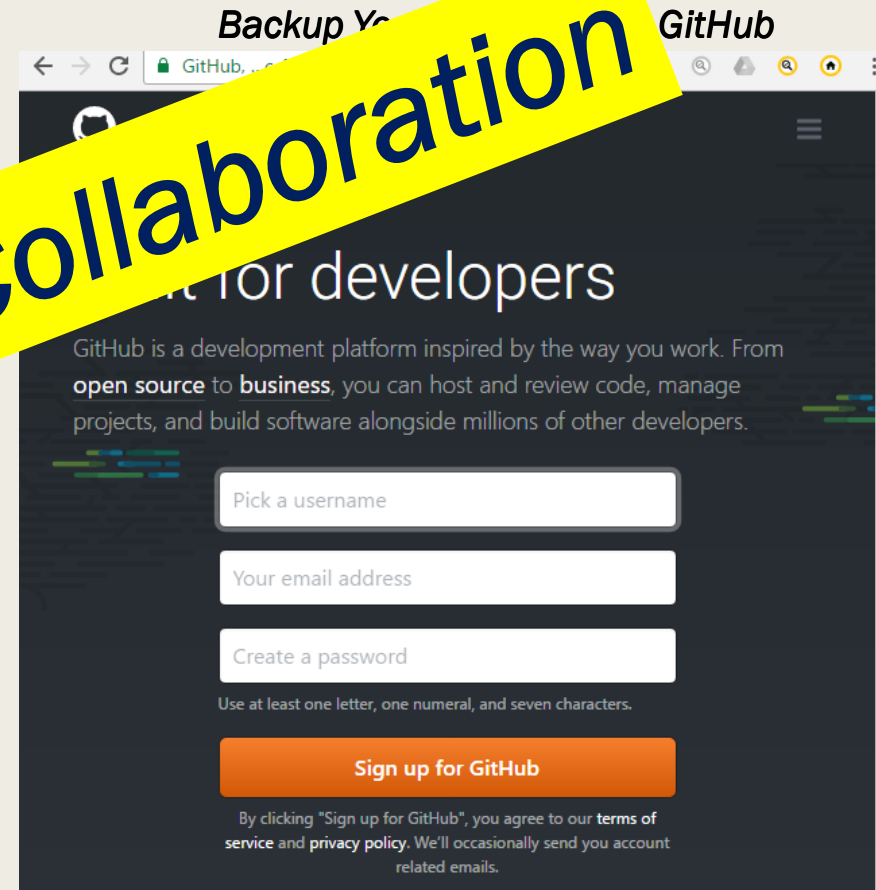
Backup Yo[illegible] GitHub

GitHub, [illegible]

Collaboration

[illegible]t for developers

GitHub is a development platform inspired by the way you work. From open source to business, you can host and review code, manage projects, and build software alongside millions of other developers.

Pick a username

Your email address

Create a password

Use at least one letter, one numeral, and seven characters.

Sign up for GitHub

By clicking "Sign up for GitHub", you agree to our terms of service and privacy policy. We'll occasionally send you account related emails.